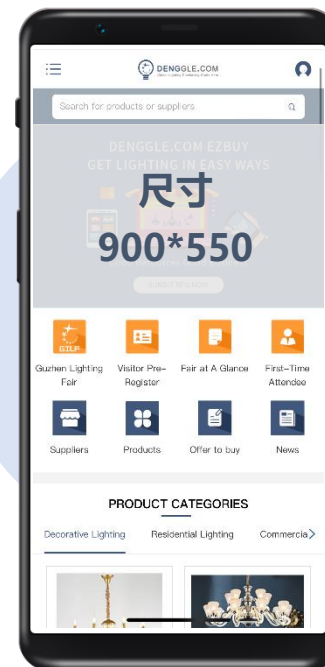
DENGGLE.COM

Search for products or suppliers

DENGGLE.COM EZBUY
GET LIGHTING IN EASY WAYS

尺寸
900*550

SUBMIT RFQ NOW

GILF

Guzhen Lighting Fair

Visitor Pre-Register

Fair at A Glance

First-Time Attendee

Suppliers

Products

Offer to buy

News

PRODUCT CATEGORIES

Decorative Lighting

Residential Lighting

Commercia